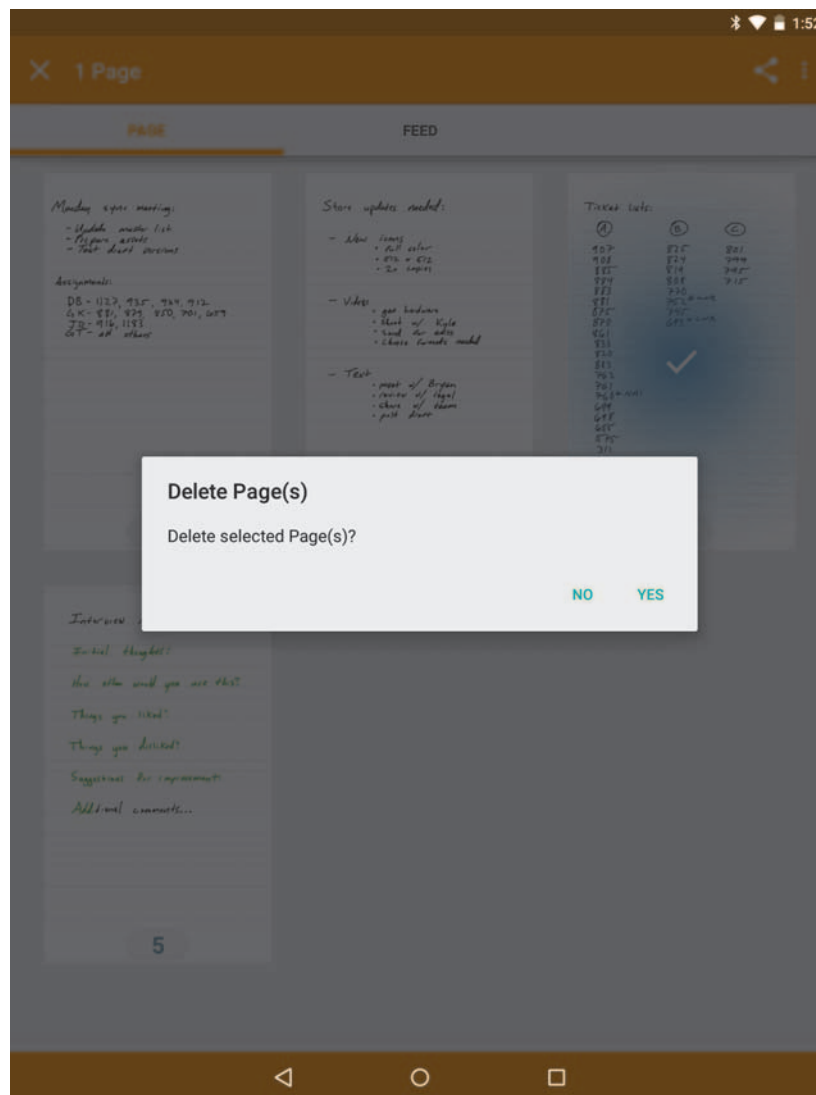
1:52

1 Page

PAGE

FEED

Monday sync meeting:
- Update master list
- Prepare assets
- Test draft versions

Assignments:
DB - 1127, 935, 924, 912
GK - 881, 879, 850, 901, 659
JD - 916, 1183
GT - all others

Store updates needed:
- New icons
 • full color
 • 512 x 512
 • 2x copies
- Video
 • get hardware
 • shoot w/ Kyle
 • send for edits
 • choose formats needed
- Text
 • meet w/ Bryan
 • review w/ legal
 • share w/ team
 • post draft

Ticket lists:
A B C

Interview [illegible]
Initial thoughts?
How often would you use this?
Things you liked?
Things you disliked?
Suggestions for improvements
Additional comments...

5

Delete Page(s)

Delete selected Page(s)?

NO

YES